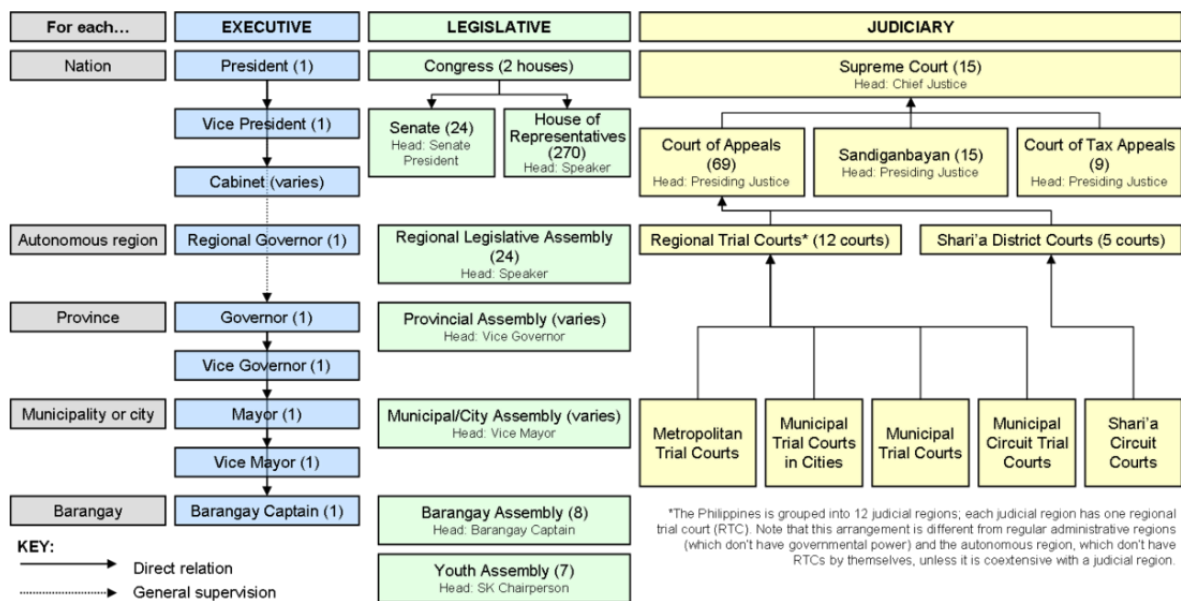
For each…

EXECUTIVE

LEGISLATIVE

JUDICIARY

Nation

President (1)

Vice President (1)

Cabinet (varies)

Congress (2 houses)

Senate (24)
Head: Senate President

House of Representatives (270)
Head: Speaker

Supreme Court (15)
Head: Chief Justice

Court of Appeals (69)
Head: Presiding Justice

Sandiganbayan (15)
Head: Presiding Justice

Court of Tax Appeals (9)
Head: Presiding Justice

Autonomous region

Regional Governor (1)

Regional Legislative Assembly (24)
Head: Speaker

Regional Trial Courts* (12 courts)

Shari'a District Courts (5 courts)

Province

Governor (1)

Vice Governor (1)

Provincial Assembly (varies)
Head: Vice Governor

Municipality or city

Mayor (1)

Vice Mayor (1)

Municipal/City Assembly (varies)
Head: Vice Mayor

Metropolitan Trial Courts

Municipal Trial Courts in Cities

Municipal Trial Courts

Municipal Circuit Trial Courts

Shari'a Circuit Courts

Barangay

Barangay Captain (1)

Barangay Assembly (8)
Head: Barangay Captain

Youth Assembly (7)
Head: SK Chairperson

KEY:
Direct relation
General supervision

*The Philippines is grouped into 12 judicial regions; each judicial region has one regional trial court (RTC). Note that this arrangement is different from regular administrative regions (which don't have governmental power) and the autonomous region, which don't have RTCs by themselves, unless it is coextensive with a judicial region.